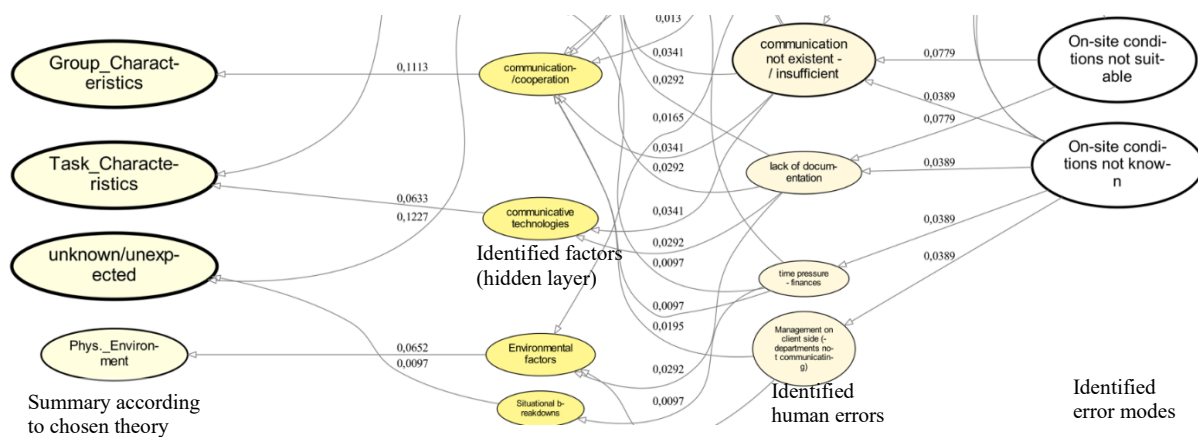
Group_Characteristics

Task_Characteristics

unknown/unexpected

Phys._Environment

Summary according to chosen theory

0,1113

0,0633

0,1227

0,0652

0,0097

communication-/cooperation

communicative technologies

Identified factors (hidden layer)

Environmental factors

Situational breakdowns

0,013

0,0341

0,0292

0,0165

0,0341

0,0292

0,0341

0,0292

0,0097

0,0097

0,0195

0,0292

0,0097

communication not existent - / insufficient

lack of documentation

time pressure - finances

Management on client side (-departments not communicating)

Identified human errors

0,0779

0,0389

0,0779

0,0389

0,0389

0,0389

On-site conditions not suitable

On-site conditions not known

Identified error modes